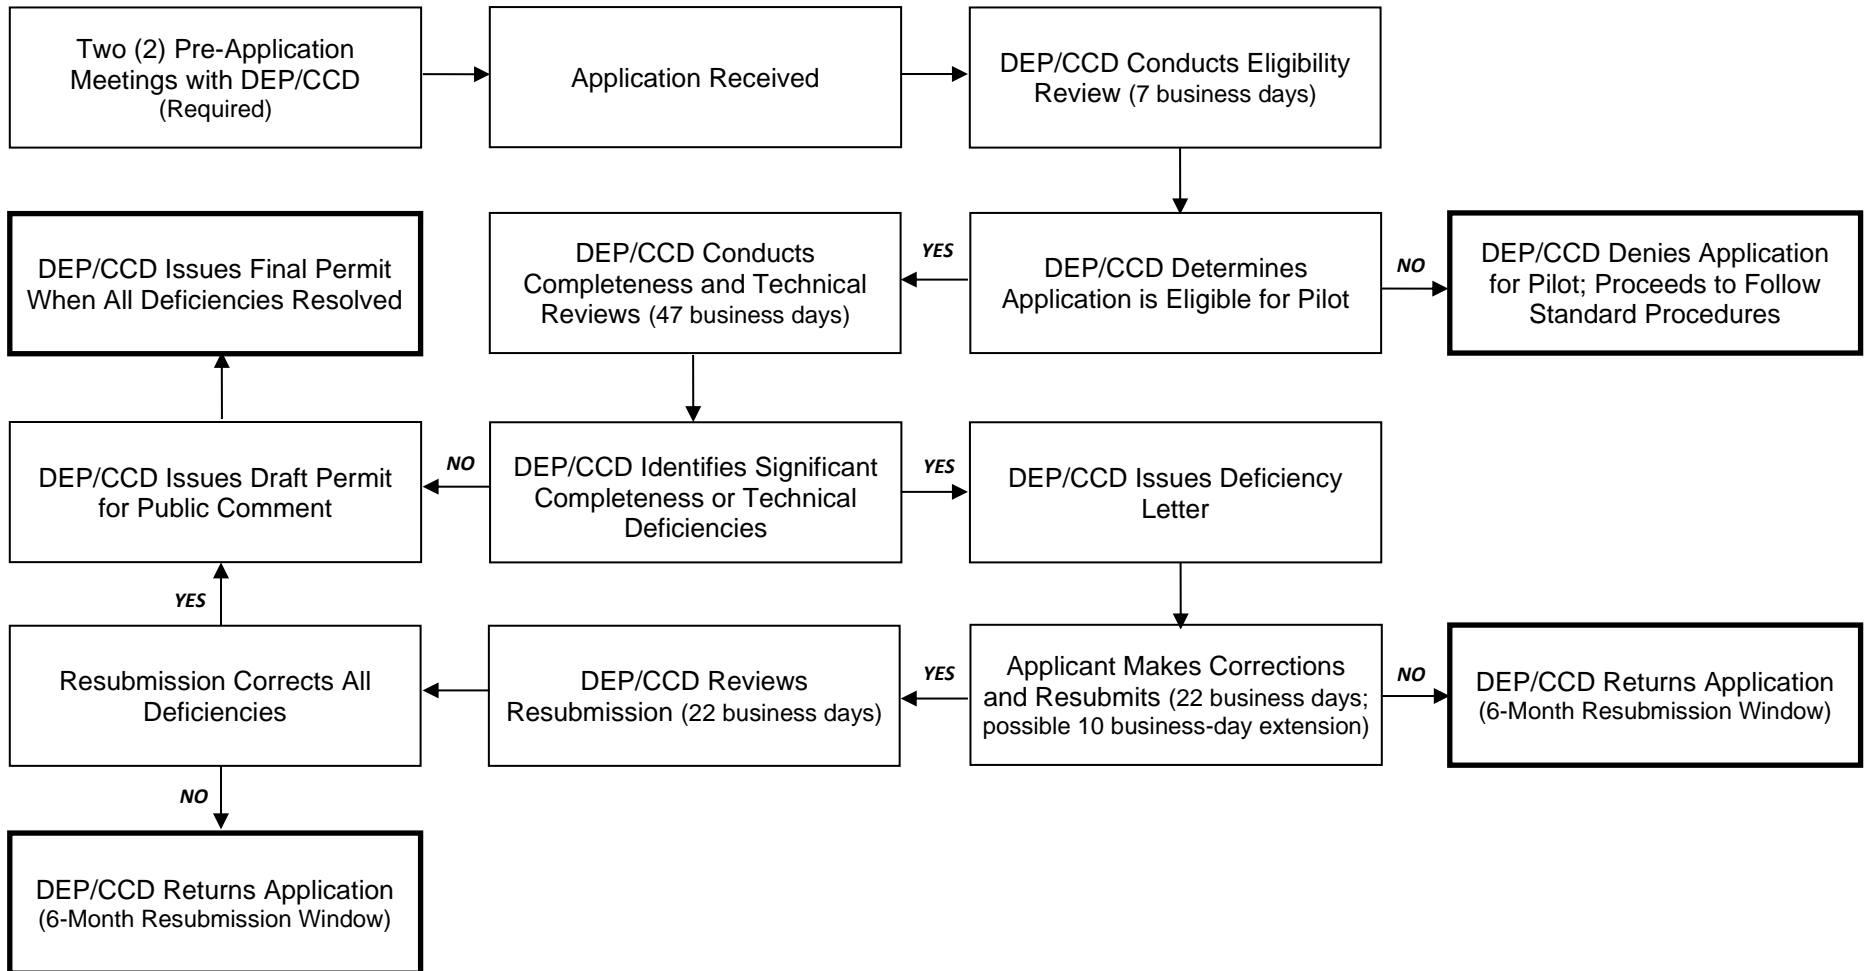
Two (2) Pre-Application Meetings with DEP/CCD (Required)

Application Received

DEP/CCD Conducts Eligibility Review (7 business days)

DEP/CCD Issues Final Permit When All Deficiencies Resolved

DEP/CCD Conducts Completeness and Technical Reviews (47 business days)

YES

DEP/CCD Determines Application is Eligible for Pilot

NO

DEP/CCD Denies Application for Pilot; Proceeds to Follow Standard Procedures

DEP/CCD Issues Draft Permit for Public Comment

NO

DEP/CCD Identifies Significant Completeness or Technical Deficiencies

YES

DEP/CCD Issues Deficiency Letter

YES

Resubmission Corrects All Deficiencies

DEP/CCD Reviews Resubmission (22 business days)

YES

Applicant Makes Corrections and Resubmits (22 business days; possible 10 business-day extension)

NO

DEP/CCD Returns Application (6-Month Resubmission Window)

NO

DEP/CCD Returns Application (6-Month Resubmission Window)